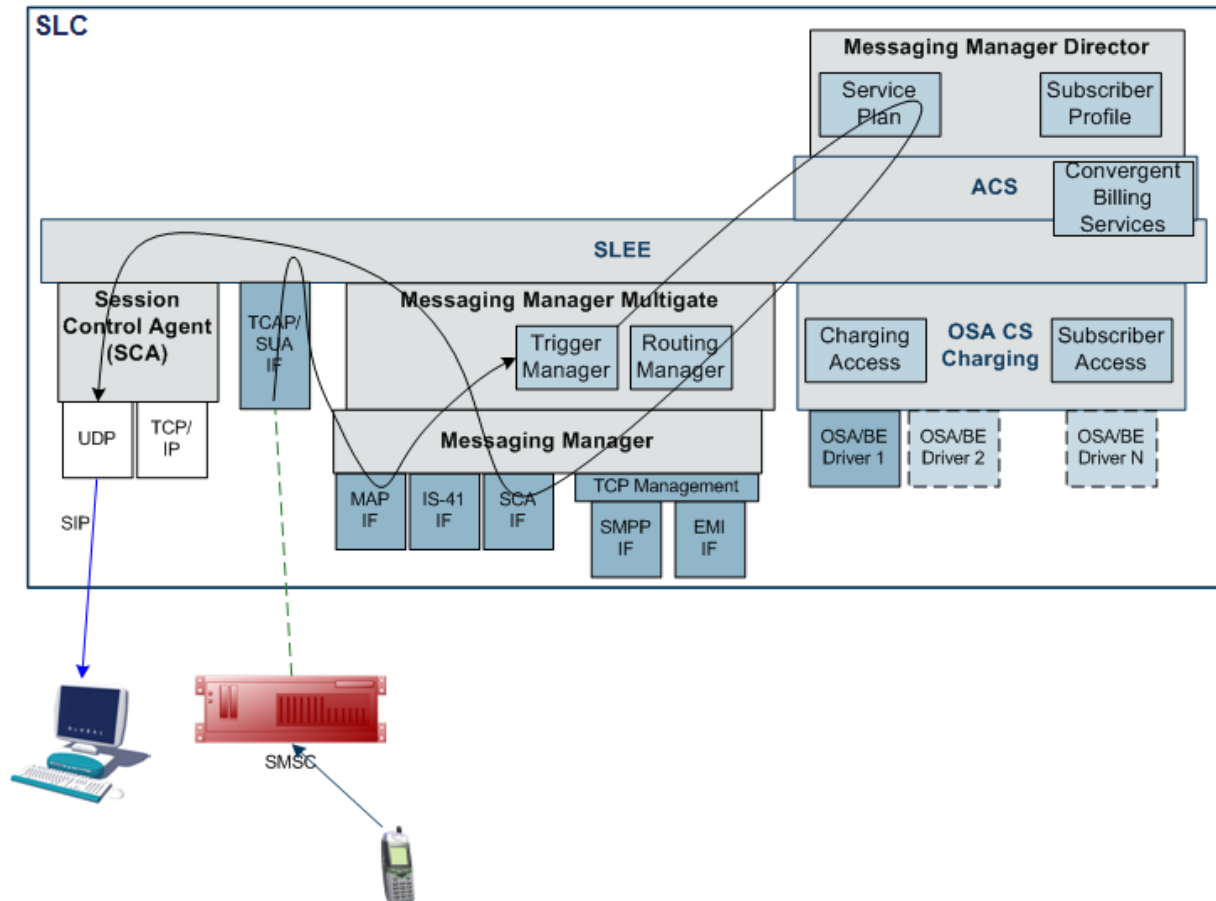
SLC

Messaging Manager Director

Service Plan

Subscriber Profile

ACS

Convergent Billing Services

SLEE

Session Control Agent (SCA)

TCAP/ SUA IF

Messaging Manager Multigate

Trigger Manager

Routing Manager

Charging Access

OSA CS Charging

Subscriber Access

UDP

TCP/ IP

Messaging Manager

OSA/BE Driver 1

OSA/BE Driver 2

OSA/BE Driver N

MAP IF

IS-41 IF

SCA IF

TCP Management

SMPP IF

EMI IF

SIP

SMSC